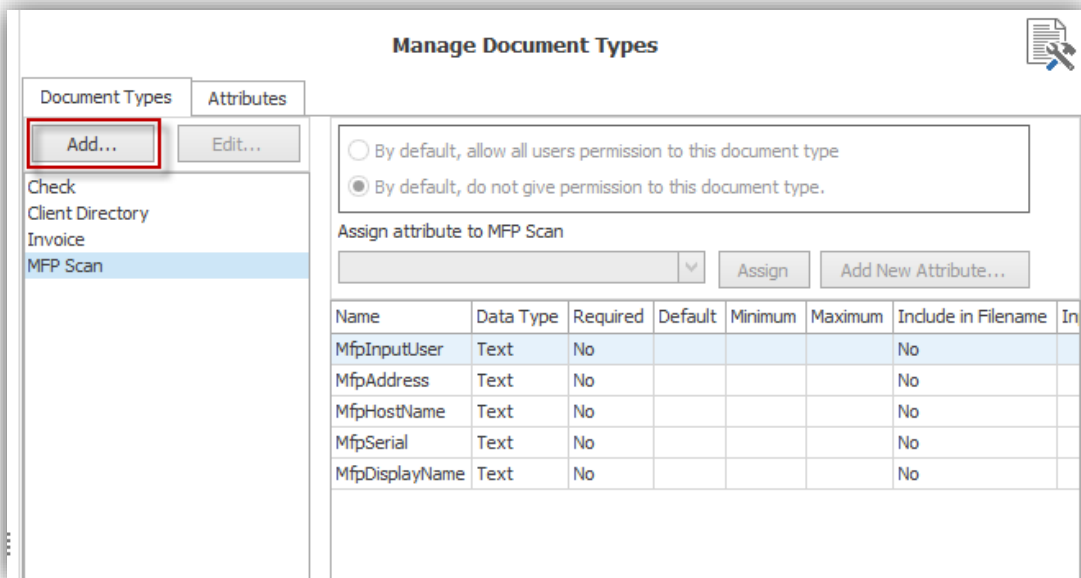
Manage Document Types

Document Types

Attributes

Add...

Edit...

Check
Client Directory
Invoice
MFP Scan

By default, allow all users permission to this document type

By default, do not give permission to this document type.

Assign attribute to MFP Scan

Assign

Add New Attribute...

| Name | Data Type | Required | Default | Minimum | Maximum | Include in Filename | In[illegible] |
|---|---|---|---|---|---|---|---|
| MfpInputUser | Text | No | | | | No | |
| MfpAddress | Text | No | | | | No | |
| MfpHostName | Text | No | | | | No | |
| MfpSerial | Text | No | | | | No | |
| MfpDisplayName | Text | No | | | | No | |